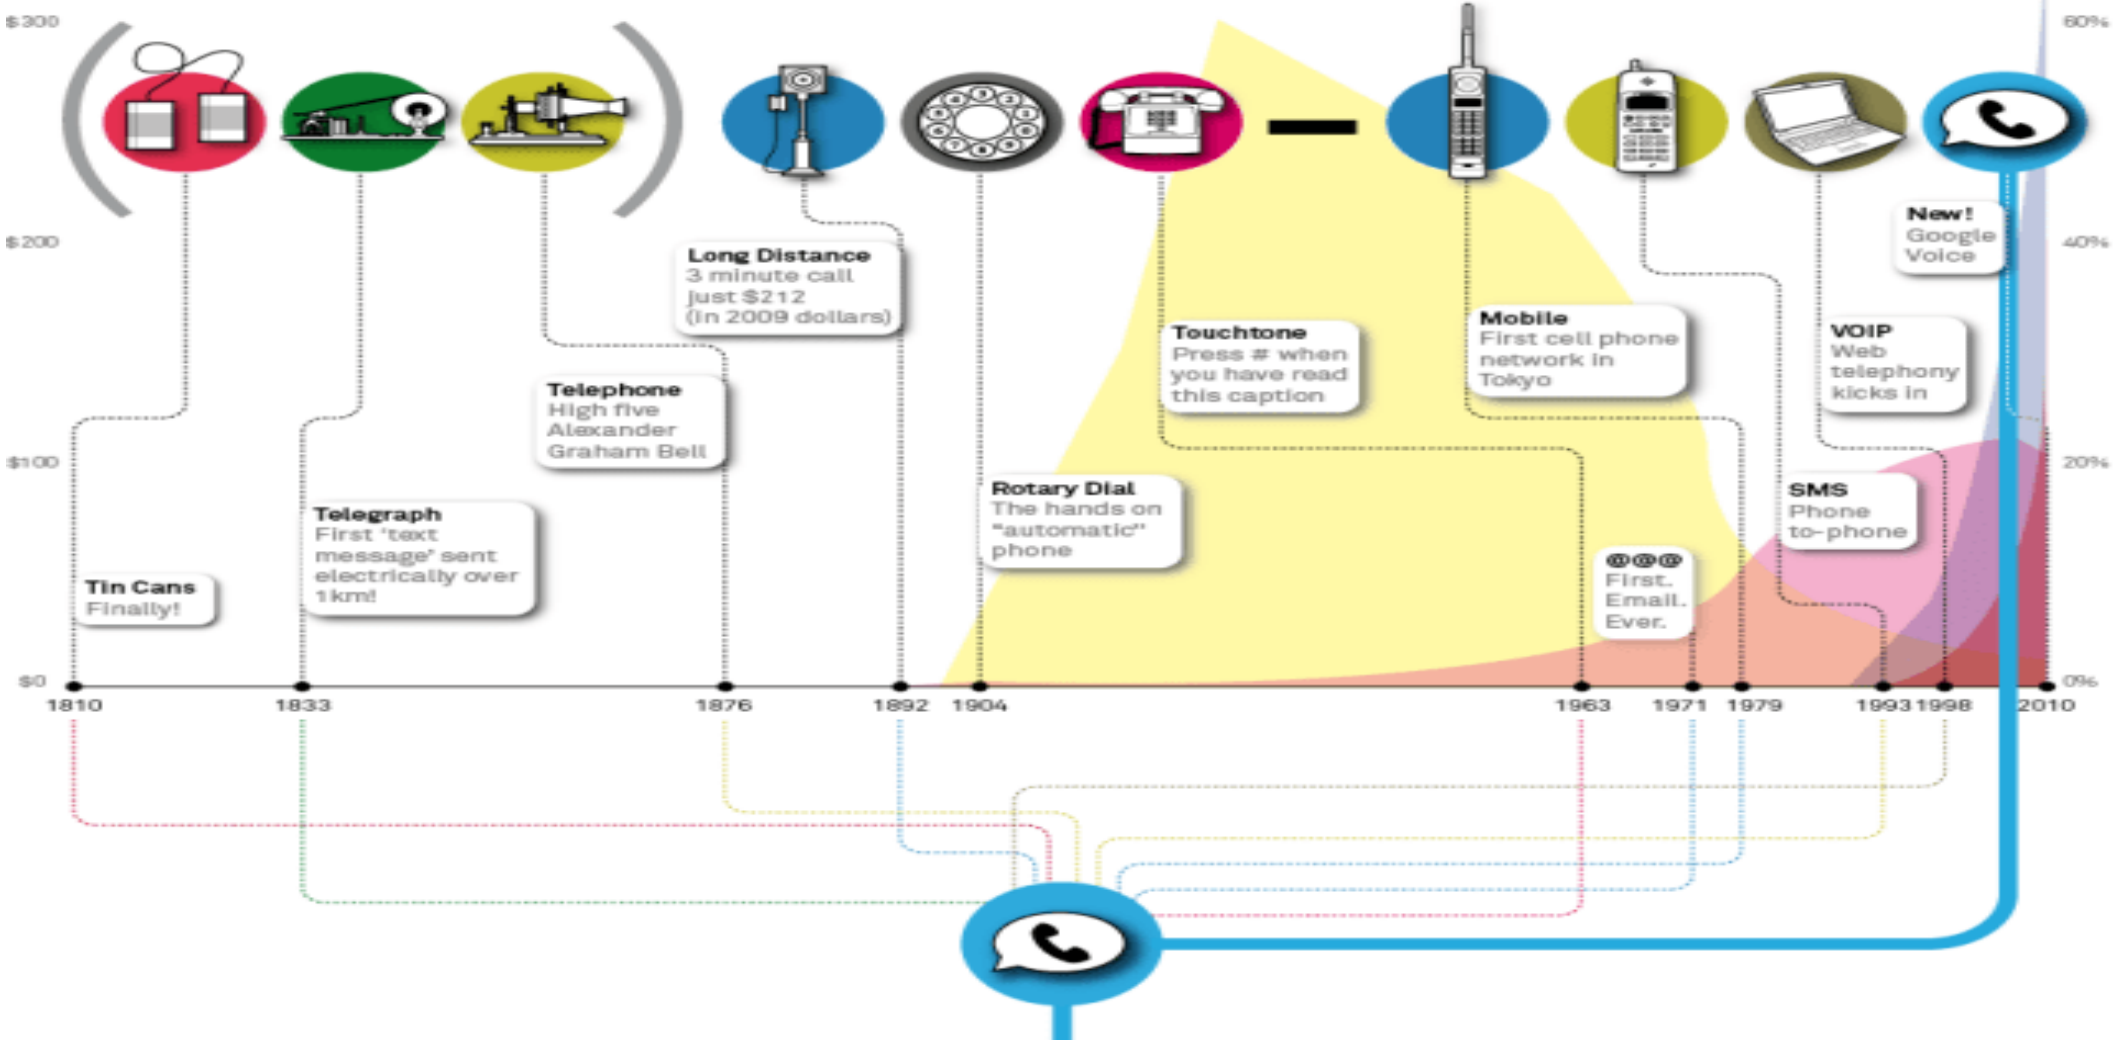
$300

$200

$100

$0

60%

40%

20%

0%

Long Distance
3 minute call just $212 (in 2009 dollars)

Telephone
High five Alexander Graham Bell

Telegraph
First 'text message' sent electrically over 1km!

Tin Cans
Finally!

Rotary Dial
The hands on "automatic" phone

Touchtone
Press # when you have read this caption

Mobile
First cell phone network in Tokyo

@@@
First. Email. Ever.

New!
Google Voice

VOIP
Web telephony kicks in

SMS
Phone to-phone

1810 1833 1876 1892 1904 1963 1971 1979 1993 1998 2010